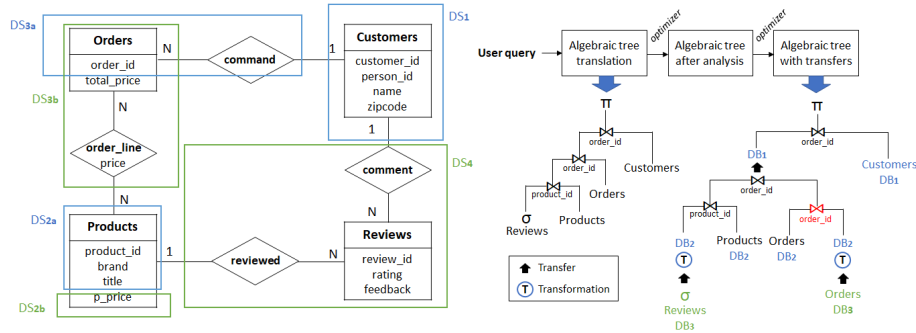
DS3a
Orders
order_id
total_price
N
command
1
Customers
customer_id
person_id
name
zipcode
DS1
DS3b
N
order_line
price
1
comment
DS4
N
DS2a
Products
product_id
brand
title
p_price
1
reviewed
N
Reviews
review_id
rating
feedback
DS2b

User query
Algebraic tree translation
optimizer
Algebraic tree after analysis
optimizer
Algebraic tree with transfers
$\pi$
order_id
Customers
order_id
product_id
Orders
$\sigma$
Reviews
Products
$\pi$
order_id
DB1
Customers
DB1
order_id
product_id
order_id
DB2
T
$\sigma$
Reviews
DB3
Products
DB2
Orders
DB2
DB2
T
Orders
DB3
Transfer
T Transformation